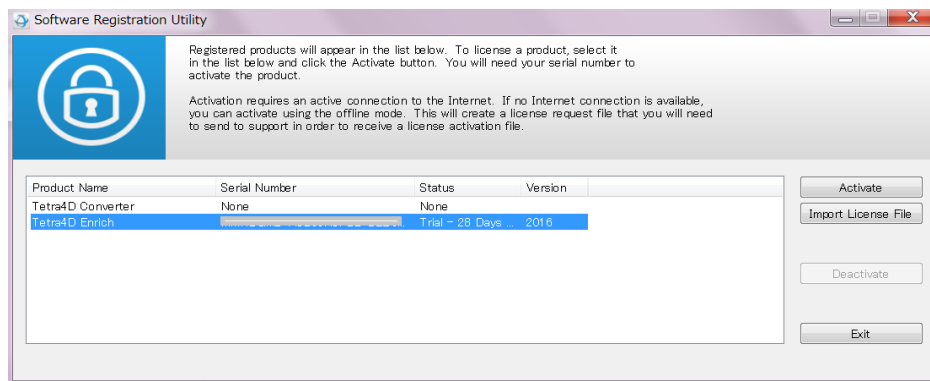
Software Registration Utility

Registered products will appear in the list below. To license a product, select it in the list below and click the Activate button. You will need your serial number to activate the product.

Activation requires an active connection to the Internet. If no Internet connection is available, you can activate using the offline mode. This will create a license request file that you will need to send to support in order to receive a license activation file.

| Product Name | Serial Number | Status | Version |
|---|---|---|---|
| Tetra4D Converter | None | None | |
| Tetra4D Enrich | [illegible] | Trial - 28 Days ... | 2016 |

Activate

Import License File

Deactivate

Exit